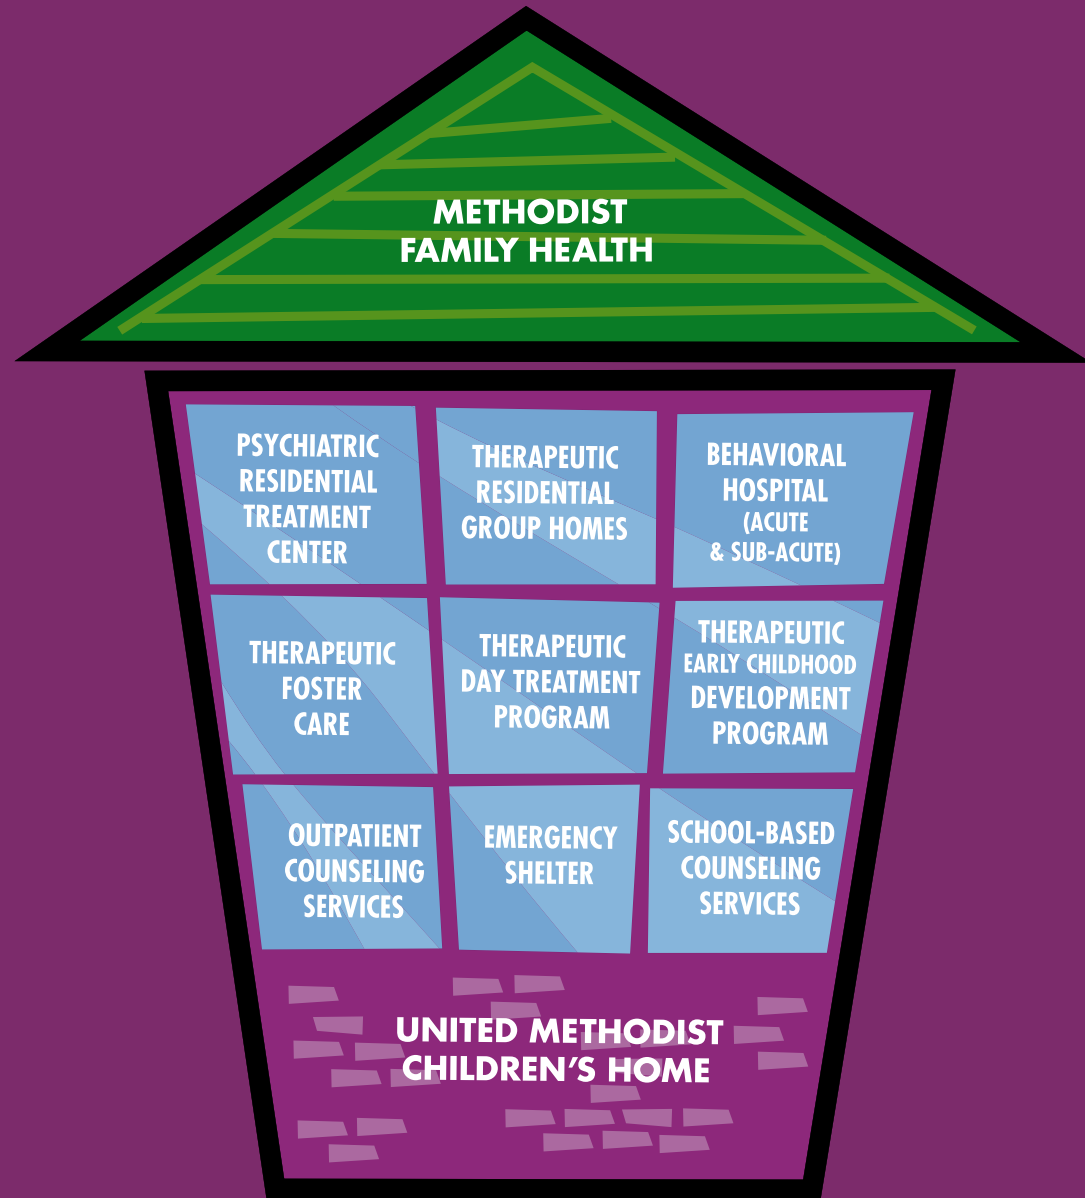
METHODIST FAMILY HEALTH

PSYCHIATRIC RESIDENTIAL TREATMENT CENTER

THERAPEUTIC RESIDENTIAL GROUP HOMES

BEHAVIORAL HOSPITAL (ACUTE & SUB-ACUTE)

THERAPEUTIC FOSTER CARE

THERAPEUTIC DAY TREATMENT PROGRAM

THERAPEUTIC EARLY CHILDHOOD DEVELOPMENT PROGRAM

OUTPATIENT COUNSELING SERVICES

EMERGENCY SHELTER

SCHOOL-BASED COUNSELING SERVICES

UNITED METHODIST CHILDREN'S HOME